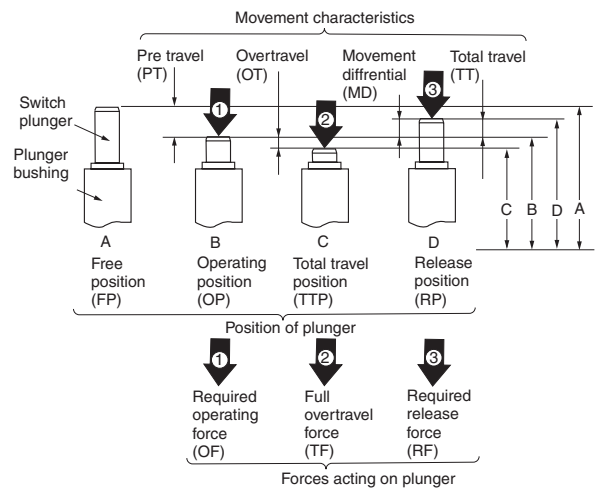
Movement characteristics

Pre travel (PT)

Overtravel (OT)

Movement diffrential (MD)

Total travel (TT)

Switch plunger

Plunger bushing

1

2

3

C B D A

A
Free position (FP)

B
Operating position (OP)

C
Total travel position (TTP)

D
Release position (RP)

Position of plunger

1
Required operating force (OF)

2
Full overtravel force (TF)

3
Required release force (RF)

Forces acting on plunger